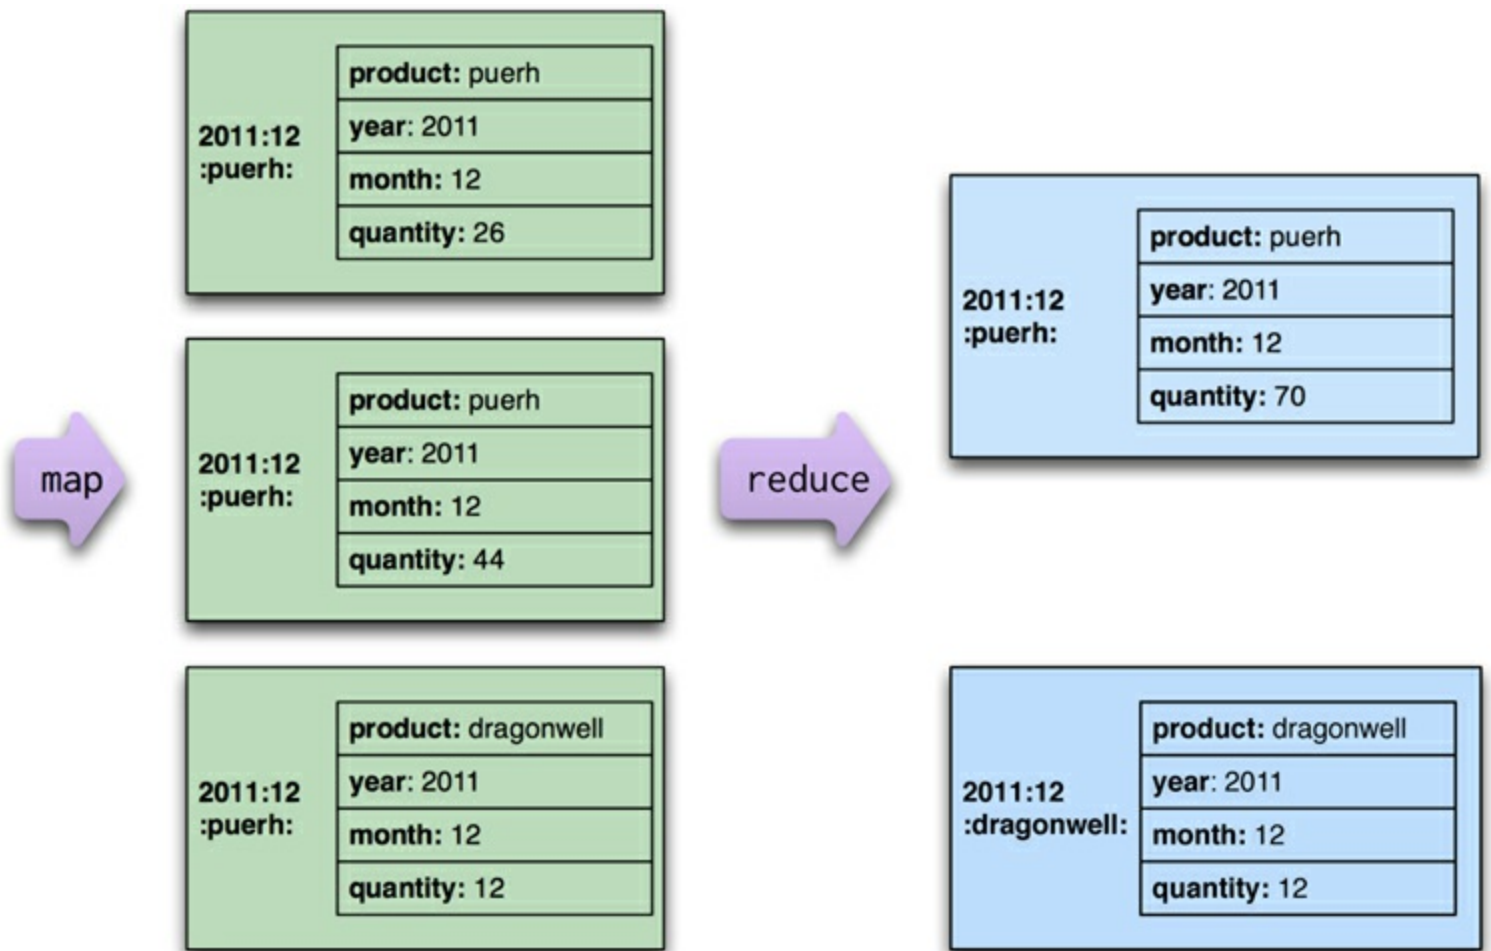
map

2011:12 :puerh:

| product: puerh |
|---|
| year: 2011 |
| month: 12 |
| quantity: 26 |

2011:12 :puerh:

| product: puerh |
|---|
| year: 2011 |
| month: 12 |
| quantity: 44 |

2011:12 :puerh:

| product: dragonwell |
|---|
| year: 2011 |
| month: 12 |
| quantity: 12 |

reduce

2011:12 :puerh:

| product: puerh |
|---|
| year: 2011 |
| month: 12 |
| quantity: 70 |

2011:12 :dragonwell:

| product: dragonwell |
|---|
| year: 2011 |
| month: 12 |
| quantity: 12 |